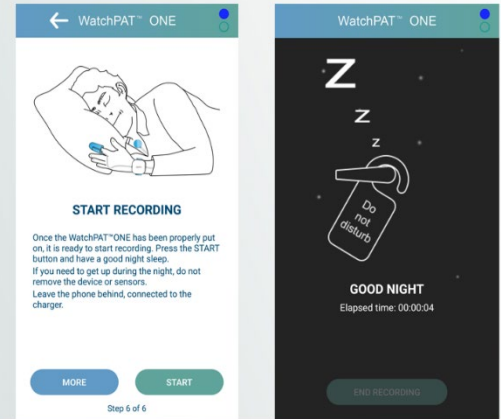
WatchPAT™ ONE

START RECORDING

Once the WatchPAT™ONE has been properly put on, it is ready to start recording. Press the START button and have a good night sleep.
If you need to get up during the night, do not remove the device or sensors.
Leave the phone behind, connected to the charger.

MORE

START

Step 6 of 6

WatchPAT™ ONE

Z
Z
Z

Do not disturb

GOOD NIGHT
Elapsed time: 00:00:04

END RECORDING